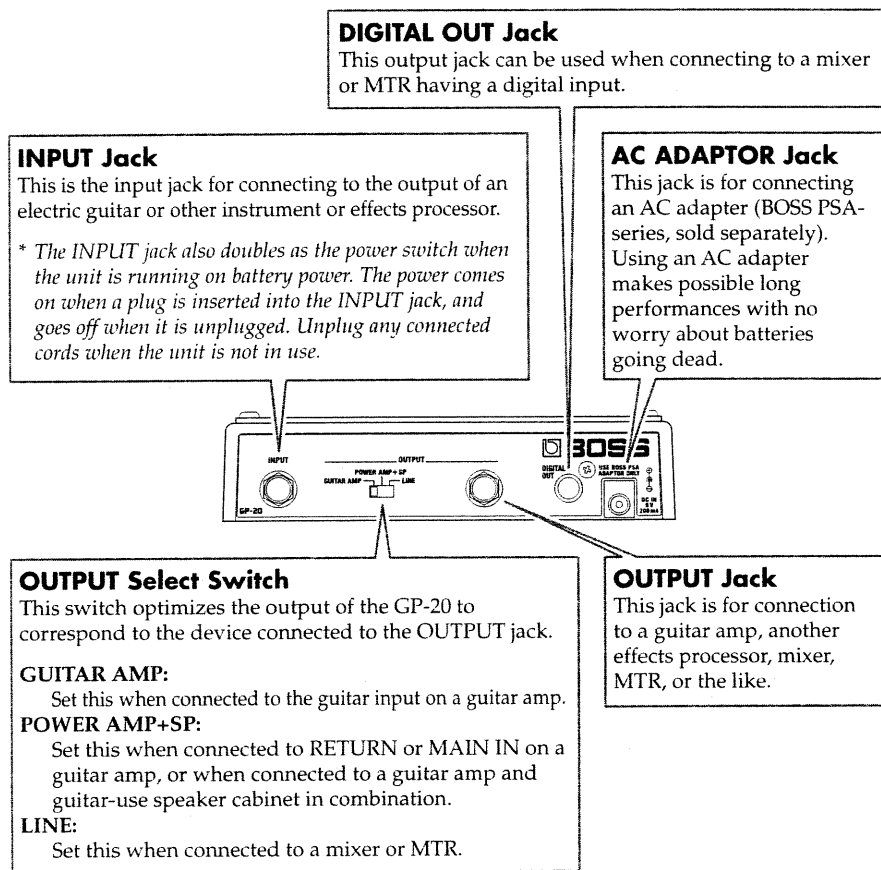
**DIGITAL OUT Jack**
This output jack can be used when connecting to a mixer or MTR having a digital input.

**INPUT Jack**
This is the input jack for connecting to the output of an electric guitar or other instrument or effects processor.

* *The INPUT jack also doubles as the power switch when the unit is running on battery power. The power comes on when a plug is inserted into the INPUT jack, and goes off when it is unplugged. Unplug any connected cords when the unit is not in use.*

**AC ADAPTOR Jack**
This jack is for connecting an AC adapter (BOSS PSA-series, sold separately). Using an AC adapter makes possible long performances with no worry about batteries going dead.

INPUT
OUTPUT
POWER AMP+SP
GUITAR AMP
LINE
GP-20
BOSS
DIGITAL OUT
USE BOSS PSA ADAPTOR ONLY
DC IN 9V 200mA

**OUTPUT Select Switch**
This switch optimizes the output of the GP-20 to correspond to the device connected to the OUTPUT jack.

**GUITAR AMP:**
Set this when connected to the guitar input on a guitar amp.
**POWER AMP+SP:**
Set this when connected to RETURN or MAIN IN on a guitar amp, or when connected to a guitar amp and guitar-use speaker cabinet in combination.
**LINE:**
Set this when connected to a mixer or MTR.

**OUTPUT Jack**
This jack is for connection to a guitar amp, another effects processor, mixer, MTR, or the like.